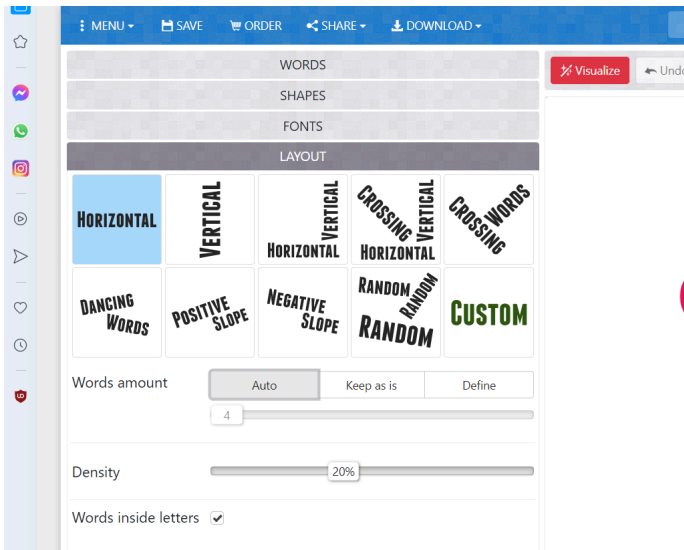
MENU ▾ SAVE ORDER SHARE ▾ DOWNLOAD ▾

WORDS

SHAPES

FONTS

LAYOUT

Visualize

Undo

HORIZONTAL

VERTICAL

VERTICAL HORIZONTAL

CROSSING VERTICAL HORIZONTAL

CROSSING WORDS

DANCING WORDS

POSITIVE SLOPE

NEGATIVE SLOPE

RANDOM RANDOM RANDOM

CUSTOM

Words amount

Auto

Keep as is

Define

4

Density

20%

Words inside letters